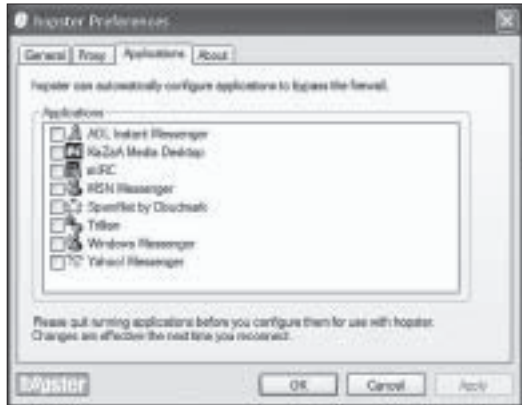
hopster Preferences

General | Proxy | Applications | About

hopster can automatically configure applications to bypass the firewall.

Applications

AOL Instant Messenger
KaZaA Media Desktop
mIRC
MSN Messenger
Spamnet by Cloudmark
Trillian
Windows Messenger
Yahoo! Messenger

Please quit running applications before you configure them for use with hopster. Changes are effective the next time you reconnect.

hopster

OK | Cancel | Apply